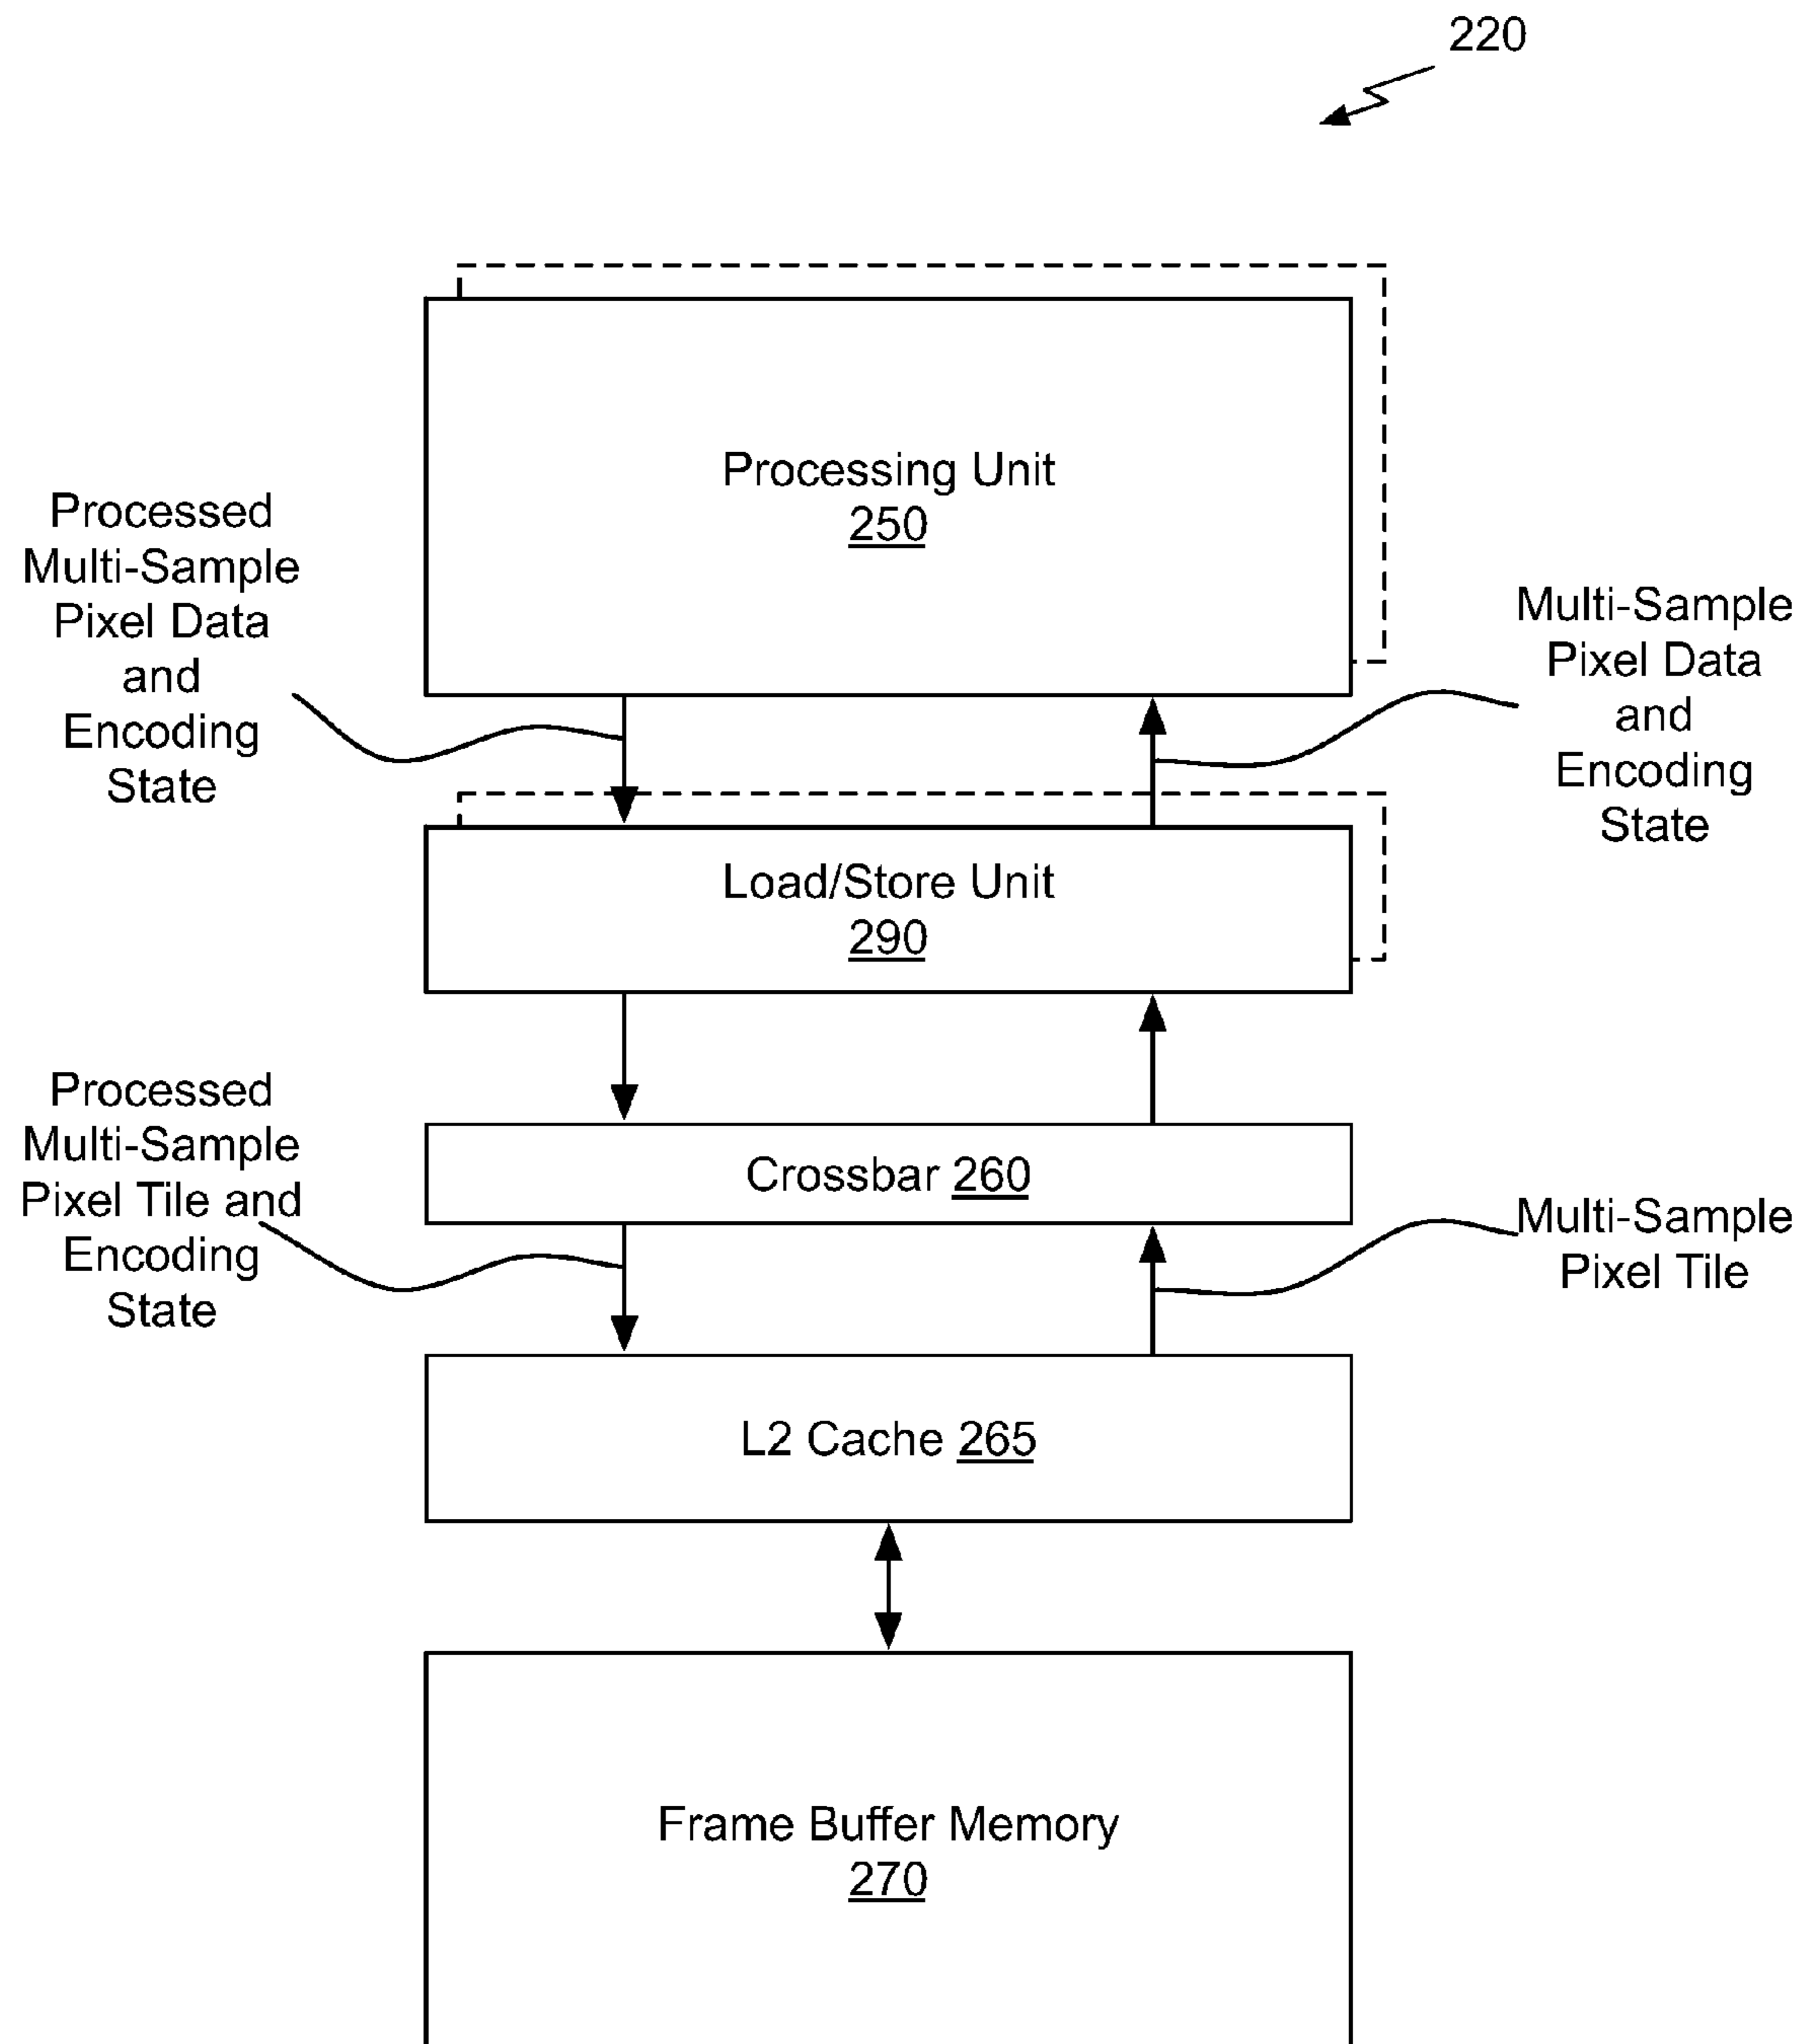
220

Processing Unit
250

Processed Multi-Sample Pixel Data and Encoding State

Multi-Sample Pixel Data and Encoding State

Load/Store Unit
290

Processed Multi-Sample Pixel Tile and Encoding State

Crossbar 260

Multi-Sample Pixel Tile

L2 Cache 265

Frame Buffer Memory
270